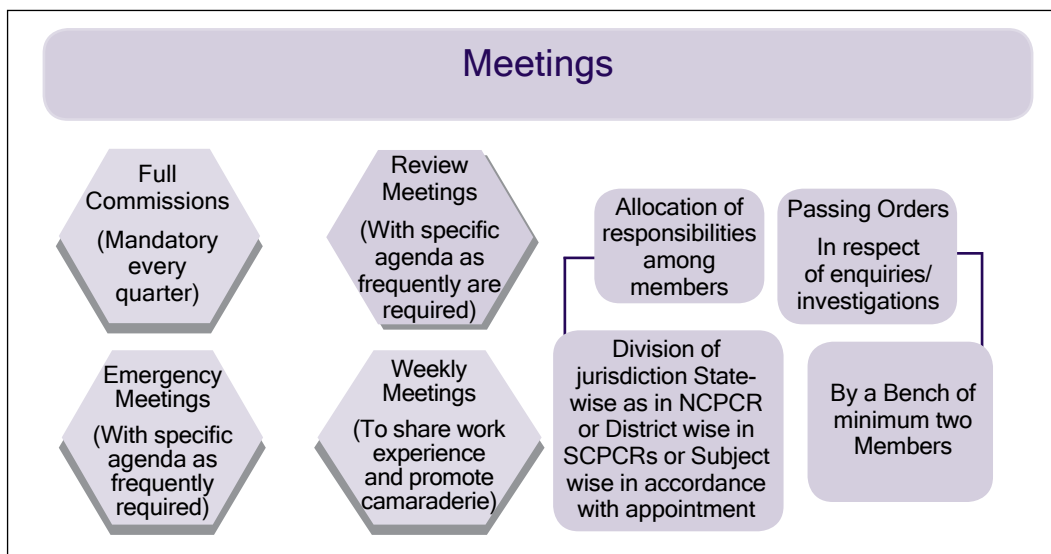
Meetings

Full Commissions (Mandatory every quarter)

Review Meetings (With specific agenda as frequently are required)

Allocation of responsibilities among members

Passing Orders In respect of enquiries/ investigations

Emergency Meetings (With specific agenda as frequently required)

Weekly Meetings (To share work experience and promote camaraderie)

Division of jurisdiction State-wise as in NCPCR or District wise in SCPCRs or Subject wise in accordance with appointment

By a Bench of minimum two Members